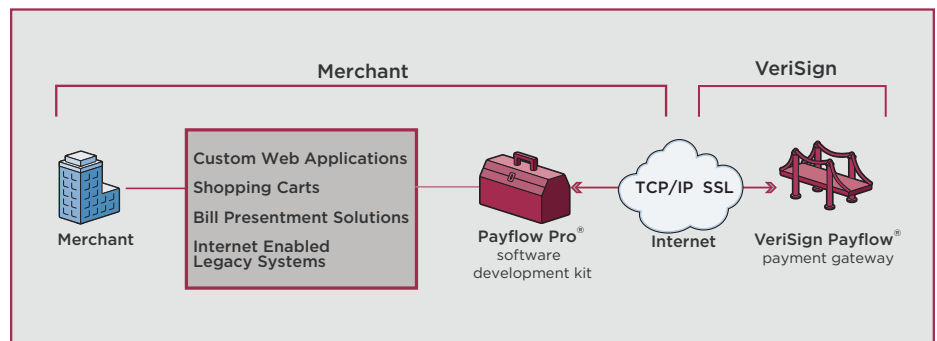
Merchant

VeriSign

Merchant

Custom Web Applications
Shopping Carts
Bill Presentment Solutions
Internet Enabled Legacy Systems

Payflow Pro®
software development kit

TCP/IP SSL
Internet

VeriSign Payflow®
payment gateway